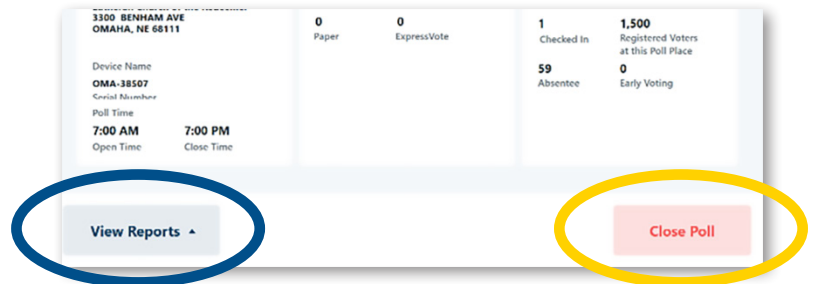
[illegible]
3300 BENHAM AVE
OMAHA, NE 68111

Device Name
OMA-38507
Serial Number

Poll Time
7:00 AM
Open Time
7:00 PM
Close Time

0
Paper
0
ExpressVote

1
Checked In
1,500
Registered Voters at this Poll Place
59
Absentee
0
Early Voting

View Reports ▲

Close Poll